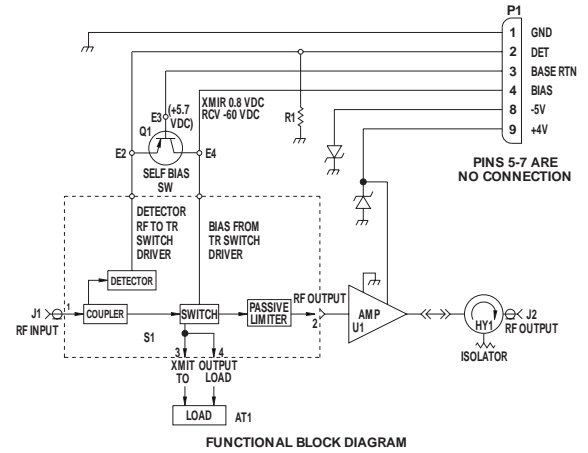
P1

1 GND
2 DET
3 BASE RTN
4 BIAS
8 -5V
9 +4V

PINS 5-7 ARE NO CONNECTION

E3 (+5.7 VDC)
Q1
E2
E4
SELF BIAS SW

XMIR 0.8 VDC
RCV -60 VDC

R1

DETECTOR RF TO TR SWITCH DRIVER

BIAS FROM TR SWITCH DRIVER

DETECTOR

J1
RF INPUT
1
COUPLER
SWITCH
PASSIVE LIMITER
RF OUTPUT
2
S1
3
4
XMIT TO
OUTPUT LOAD

LOAD
AT1

AMP
U1

HY1
ISOLATOR
J2
RF OUTPUT

FUNCTIONAL BLOCK DIAGRAM